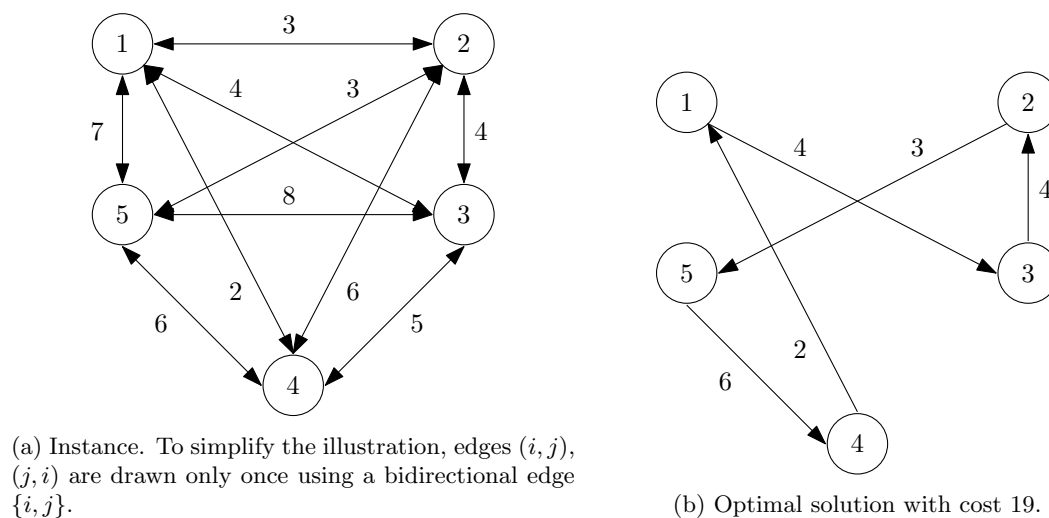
1
2
3
4
3
7
4
5
8
3
6
2
6
5
4

(a) Instance. To simplify the illustration, edges $(i, j)$, $(j, i)$ are drawn only once using a bidirectional edge $\{i, j\}$.

1
2
4
3
4
5
3
2
6
4

(b) Optimal solution with cost 19.